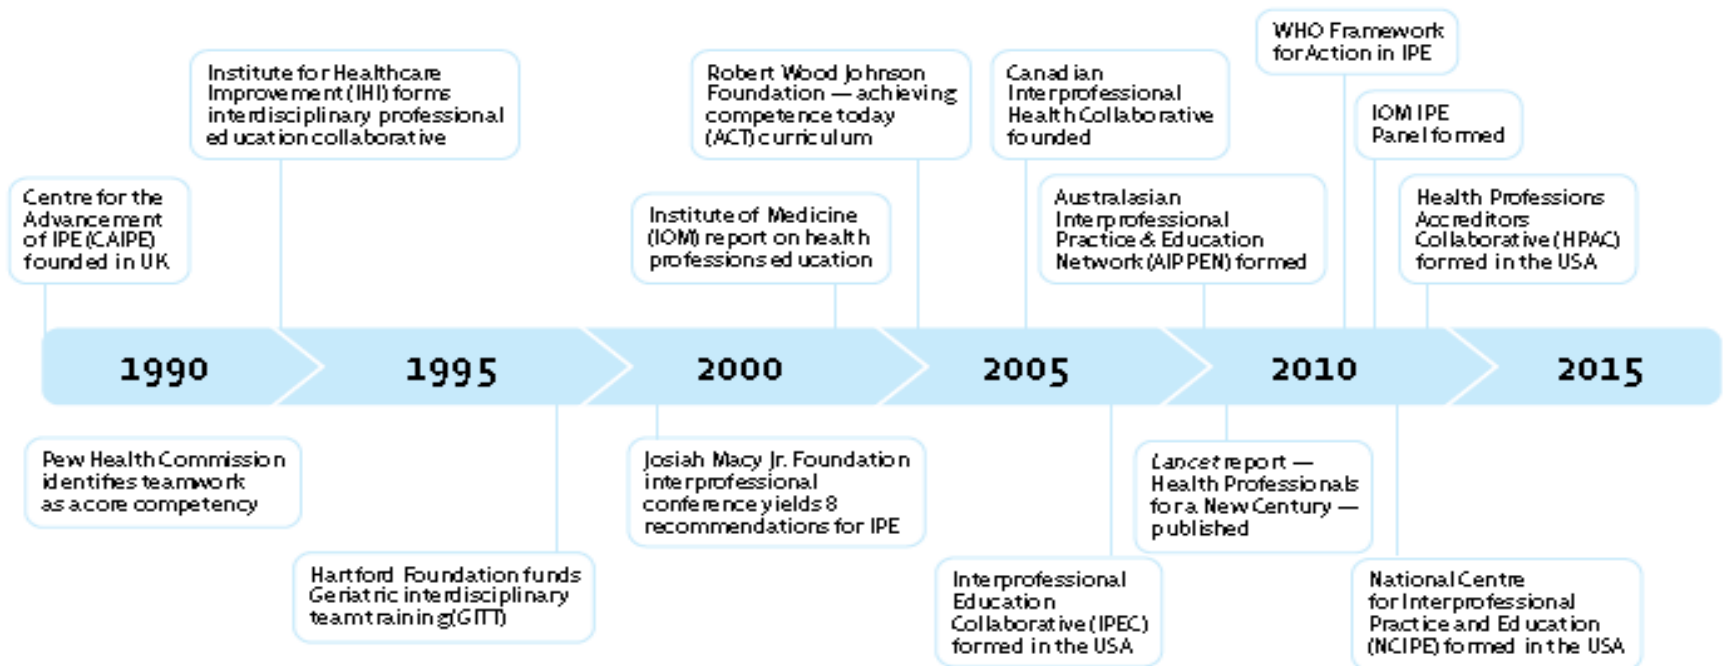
Centre for the Advancement of IPE (CAIPE) founded in UK

Institute for Healthcare Improvement (IHI) forms interdisciplinary professional education collaborative

Robert Wood Johnson Foundation — achieving competence today (ACT) curriculum

Institute of Medicine (IOM) report on health professions education

Canadian Interprofessional Health Collaborative founded

Australasian Interprofessional Practice & Education Network (AIPPEN) formed

WHO Framework for Action in IPE

IOM IPE Panel formed

Health Professions Accreditors Collaborative (HPAC) formed in the USA

1990

1995

2000

2005

2010

2015

Pew Health Commission identifies teamwork as a core competency

Hartford Foundation funds Geriatric interdisciplinary team training (GITT)

Josiah Macy Jr. Foundation interprofessional conference yields 8 recommendations for IPE

Interprofessional Education Collaborative (IPEC) formed in the USA

*Lancet* report — Health Professionals for a New Century — published

National Centre for Interprofessional Practice and Education (NCIPE) formed in the USA